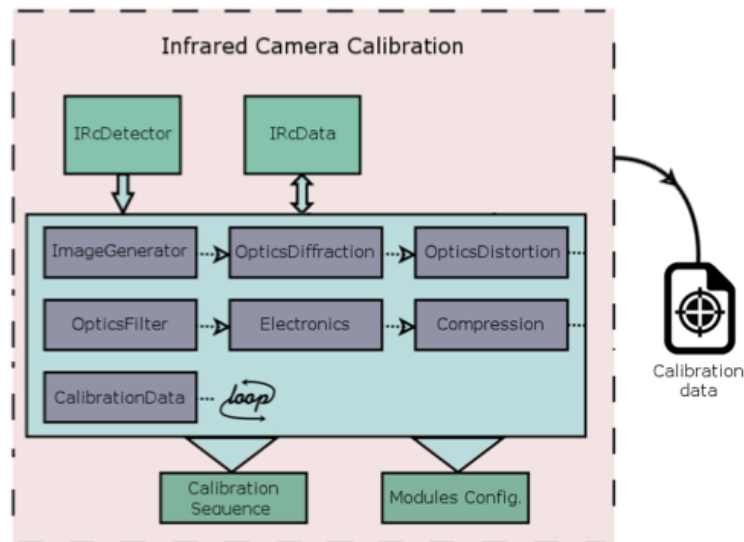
Infrared Camera Calibration

IRcDetector

IRcData

ImageGenerator

OpticsDiffraction

OpticsDistortion

OpticsFilter

Electronics

Compression

CalibrationData

loop

Calibration Sequence

Modules Config.

Calibration data